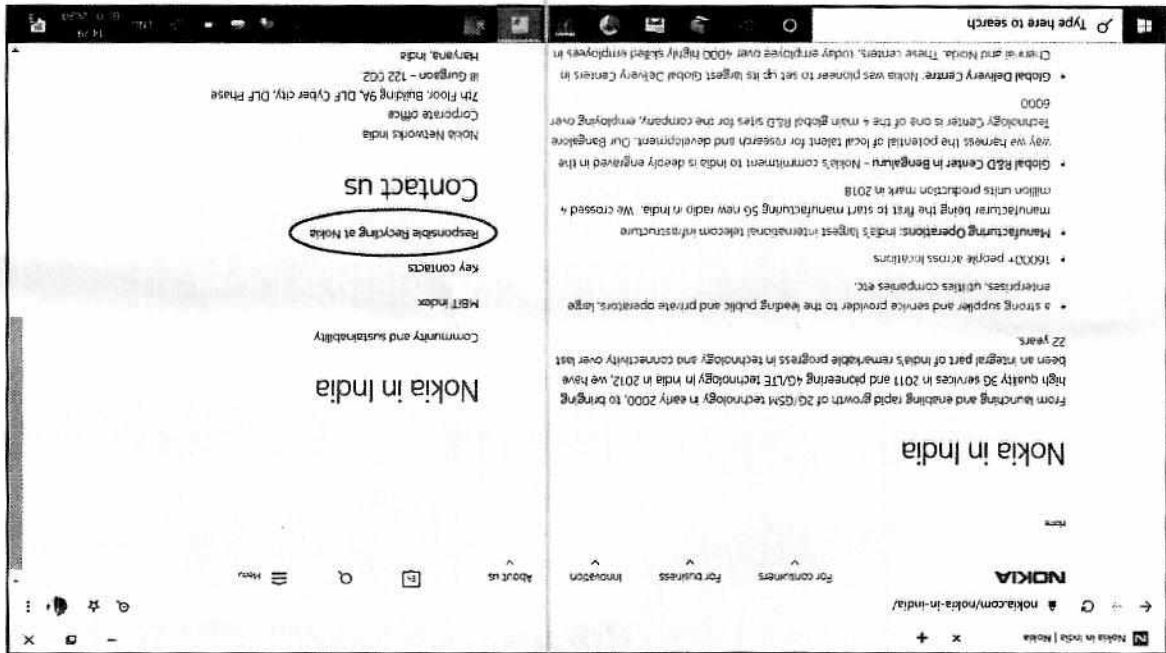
Nokia in India | Nokia

nokia.com/nokia-in-india/

NOKIA

For consumers

For business

Innovation

About us

Menu

Home

Nokia in India

From launching and enabling rapid growth of 2G/GSM technology in early 2000, to bringing high quality 3G services in 2011 and pioneering 4G/LTE technology in India in 2012, we have been an integral part of India's remarkable progress in technology and connectivity over last 22 years.

• a strong supplier and service provider to the leading public and private operators, large enterprises, utilities companies etc.

• 16000+ people across locations

• Manufacturing Operations: India's largest international telecom infrastructure manufacturer being the first to start manufacturing 5G new radio in India. We crossed 4 million units production mark in 2018

• Global R&D Center in Bengaluru – Nokia's commitment to India is deeply engraved in the way we harness the potential of local talent for research and development. Our Bangalore Technology Center is one of the 4 main global R&D sites for the company, employing over 6000

• Global Delivery Centre: Nokia was pioneer to set up its largest Global Delivery Centers in Chennai and Noida. These centers, today employ over 4000 highly skilled employees in

Nokia in India

Community and sustainability

MBiT index

Key contacts

Responsible Recycling at Nokia

Contact us

Nokia Networks India

Corporate office

7th Floor, Building 9A, DLF Cyber city, DLF Phase III Gurgaon – 122 002

Haryana, India

Type here to search